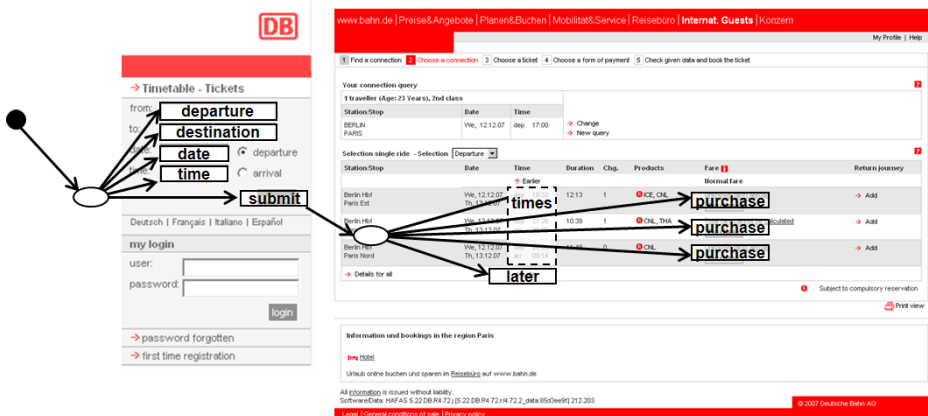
DB

Timetable - Tickets

from:
departure
to:
destination
date:
date
departure
time:
time
arrival
submit

Deutsch | Français | Italiano | Español

my login

user:

password:

login

password forgotten

first time registration

www.bahn.de | Preise&Angebote | Planen&Buchen | Mobilität&Service | Reisebüro | Internat. Guests | Konzern

My Profile | Help

1 Find a connection 2 Choose a connection 3 Choose a ticket 4 Choose a form of payment 5 Check given data and book the ticket

Your connection query

1 traveller (Age: 23 Years), 2nd class

| Station/Stop | Date | Time |
|---|---|---|
| BERLIN PARIS | We, 12.12.07 | dep 17:00 |

Change
New query

Selection single ride - Selection Departure

| Station/Stop | Date | Time | Duration | Chg. | Products | Fare | Return journey |
|---|---|---|---|---|---|---|---|
| | | Earlier | | | | Normal fare | |
| Berlin Hbf Paris Est | We, 12.12.07 Th, 13.12.07 | | 12:13 | 1 | ICE, CNL | purchase | Add |
| Berlin Hbf | We, 12.12.07 | | 10:39 | 1 | CNL, THA | purchase | Add |
| Berlin Hbf Paris Nord | We, 12.12.07 Th, 13.12.07 | | | 0 | CNL | purchase | Add |

times

later

Details for all

Subject to compulsory reservation

Print view

Information und bookings in the region Paris

Hotel

Urlaub online buchen und sparen im Reisebüro auf www.bahn.de

All information is issued without liability.
Software/Data: HAFAS 5.22.DB.R4.72.j [5.22.DB.R4.72.r/4.72.2_data.85d3ee9f] 212.203

© 2007 Deutsche Bahn AG

Legal | General conditions of sale | Privacy policy